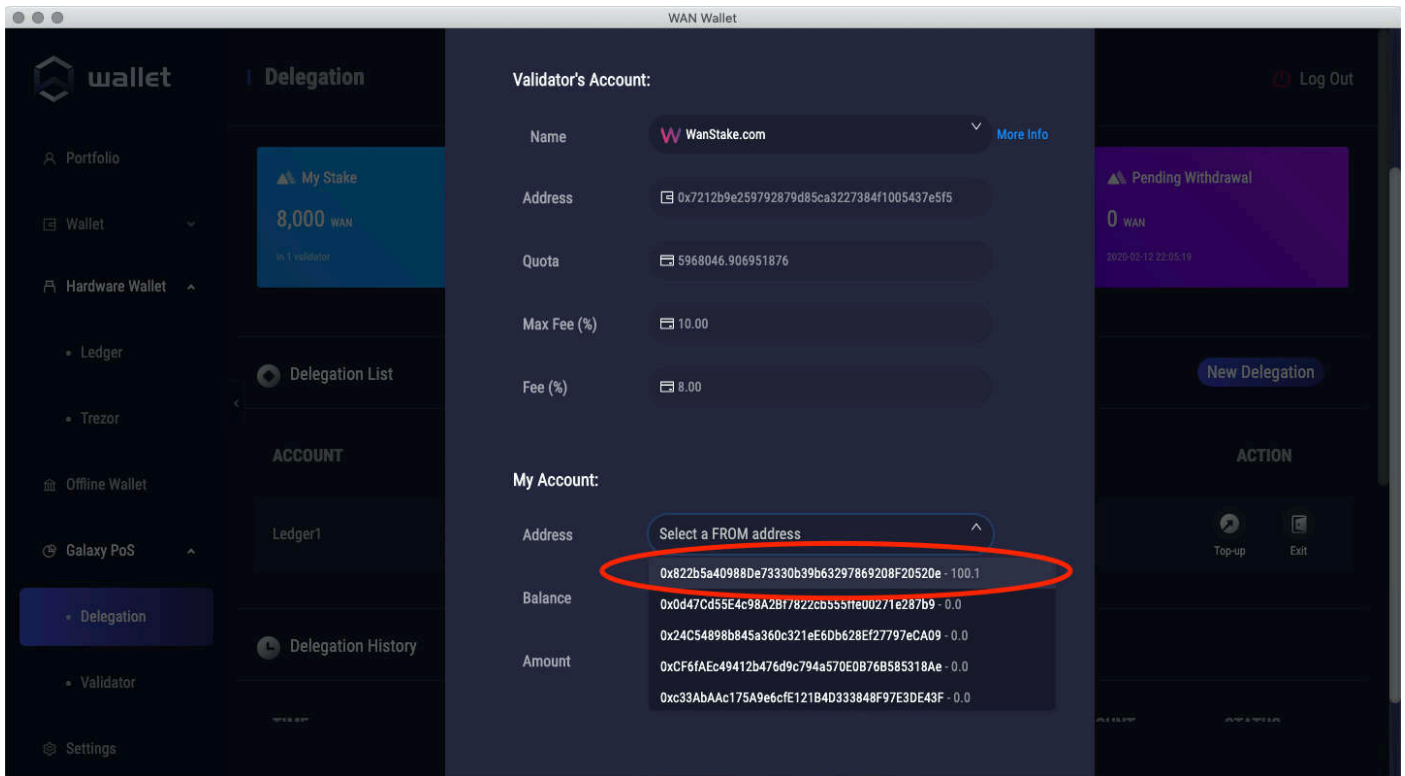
WAN Wallet

wallet

Delegation

Log Out

Portfolio

Wallet

Hardware Wallet

• Ledger

• Trezor

Offline Wallet

Galaxy PoS

• Delegation

• Validator

Settings

My Stake

8,000 WAN

in 1 validator

Pending Withdrawal

0 WAN

2020-02-12 22:05:19

Delegation List

New Delegation

ACCOUNT

ACTION

Ledger1

Top-up

Exit

Delegation History

Validator's Account:

Name

WanStake.com

More Info

Address

0x7212b9e259792879d85ca3227384f1005437e5f5

Quota

5968046.906951876

Max Fee (%)

10.00

Fee (%)

8.00

My Account:

Address

Select a FROM address

Balance

Amount

0x822b5a40988De73330b39b63297869208F20520e - 100.1

0x0d47Cd55E4c98A2Bf7822cb555ffe00271e287b9 - 0.0

0x24C54898b845a360c321eE6Db628Ef27797eCA09 - 0.0

0xCF6fAEc49412b476d9c794a570E0B76B585318Ae - 0.0

0xc33AbAAc175A9e6cfE121B4D333848F97E3DE43F - 0.0